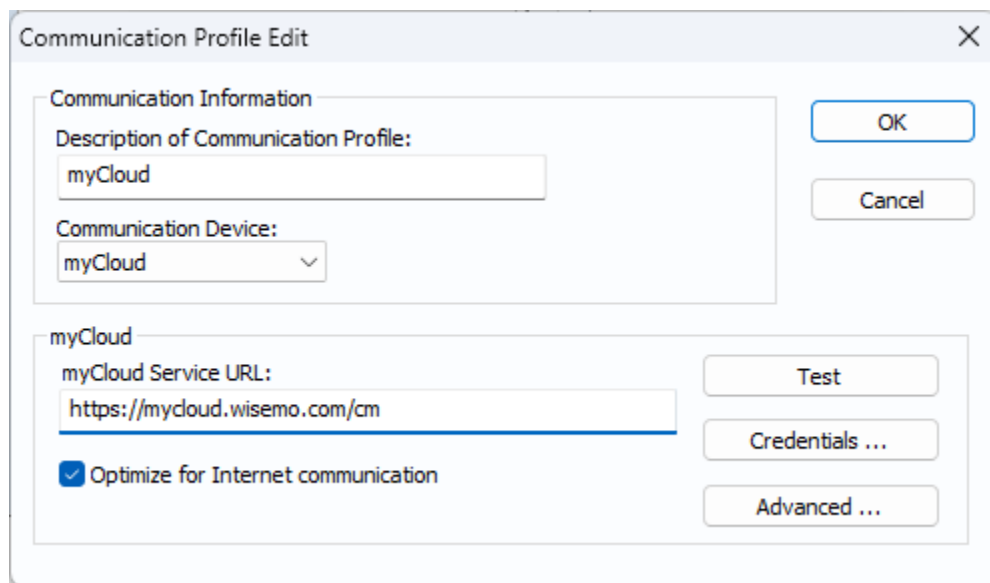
Communication Profile Edit

Communication Information

Description of Communication Profile:

myCloud

Communication Device:

myCloud

OK

Cancel

myCloud

myCloud Service URL:

https://mycloud.wisemo.com/cm

Optimize for Internet communication

Test

Credentials ...

Advanced ...